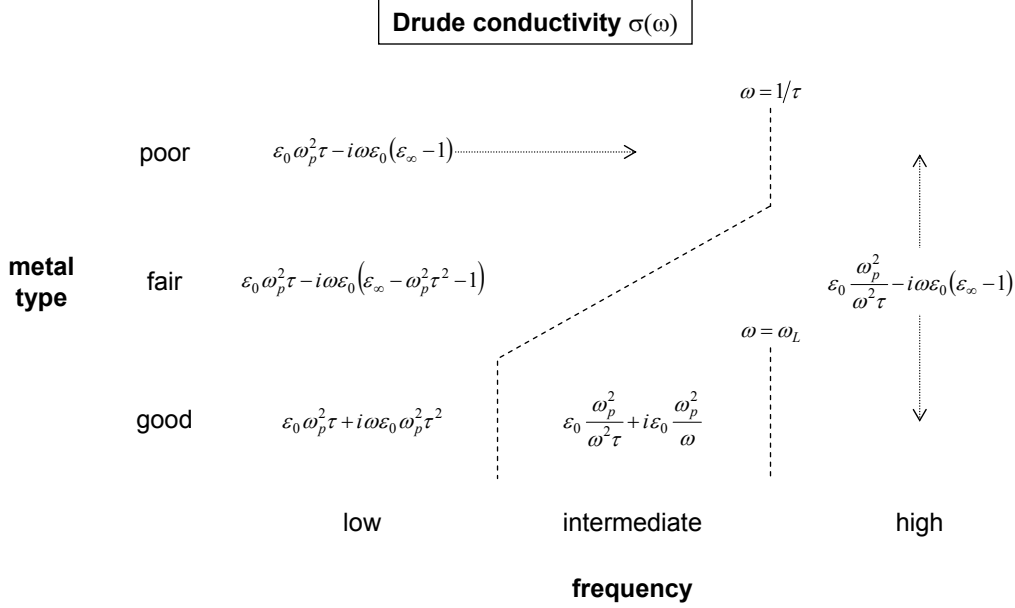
**Drude conductivity** $\sigma(\omega)$

$\omega = 1/\tau$

poor $\varepsilon_0 \omega_p^2 \tau - i\omega\varepsilon_0(\varepsilon_\infty - 1)$

metal type

fair $\varepsilon_0 \omega_p^2 \tau - i\omega\varepsilon_0(\varepsilon_\infty - \omega_p^2\tau^2 - 1)$

$\varepsilon_0 \frac{\omega_p^2}{\omega^2\tau} - i\omega\varepsilon_0(\varepsilon_\infty - 1)$

$\omega = \omega_L$

good $\varepsilon_0 \omega_p^2 \tau + i\omega\varepsilon_0 \omega_p^2\tau^2$

$\varepsilon_0 \frac{\omega_p^2}{\omega^2\tau} + i\varepsilon_0 \frac{\omega_p^2}{\omega}$

low intermediate high

frequency